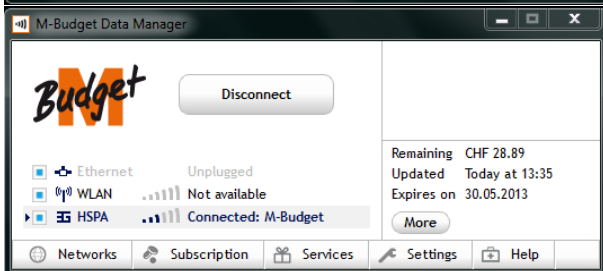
M-Budget Data Manager

M Budget

Disconnect

Ethernet Unplugged
WLAN Not available
HSPA Connected: M-Budget

Remaining CHF 28.89
Updated Today at 13:35
Expires on 30.05.2013

More

Networks Subscription Services Settings Help